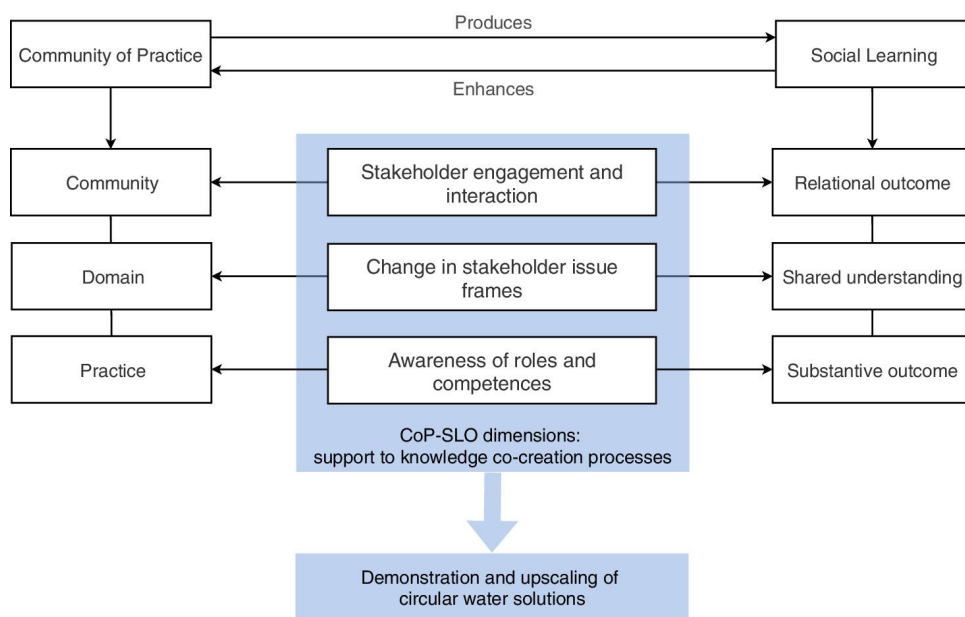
Community of Practice

Produces

Enhances

Social Learning

Community

Stakeholder engagement and interaction

Relational outcome

Domain

Change in stakeholder issue frames

Shared understanding

Practice

Awareness of roles and competences

Substantive outcome

CoP-SLO dimensions: support to knowledge co-creation processes

Demonstration and upscaling of circular water solutions